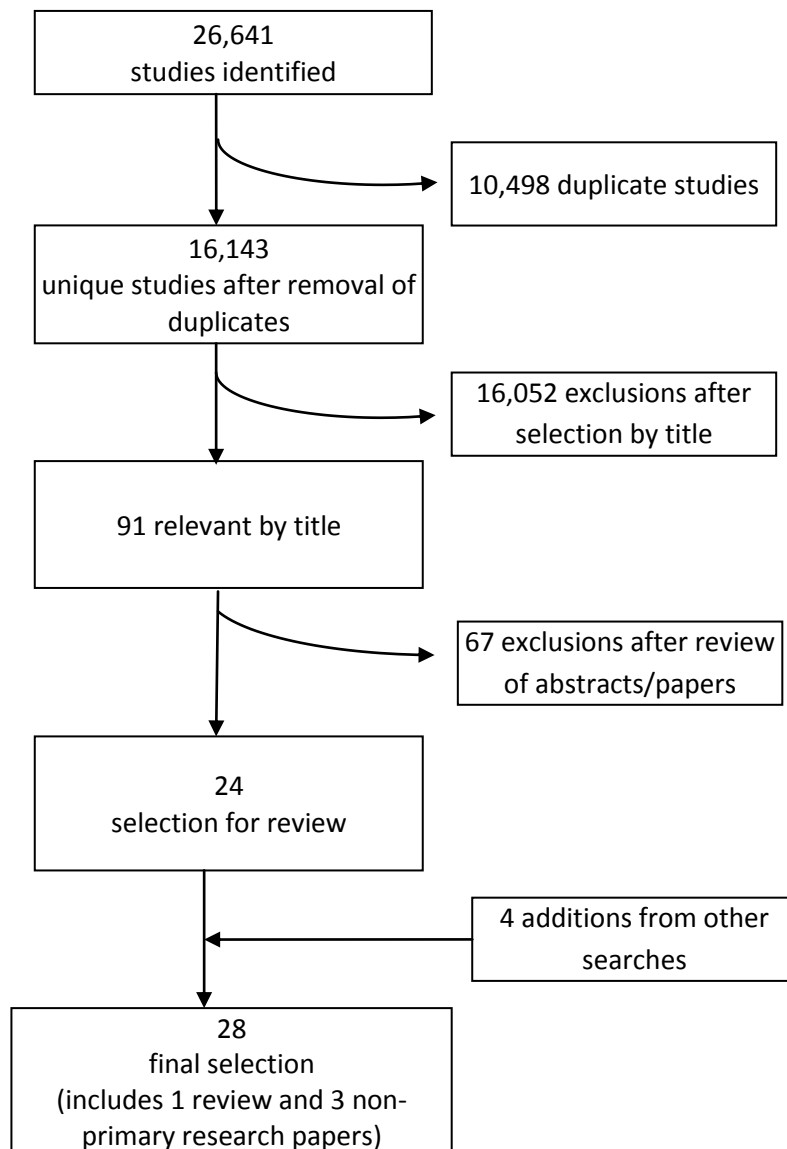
26,641
studies identified

10,498 duplicate studies

16,143
unique studies after removal of duplicates

16,052 exclusions after selection by title

91 relevant by title

67 exclusions after review of abstracts/papers

24
selection for review

4 additions from other searches

28
final selection
(includes 1 review and 3 nonprimary research papers)